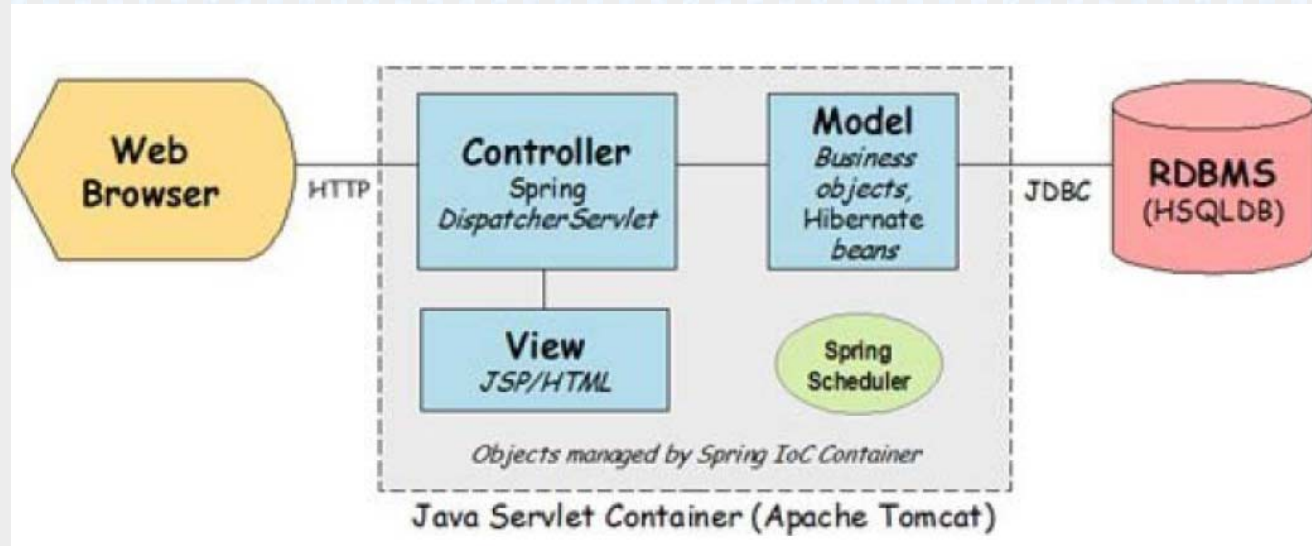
Web Browser

HTTP

Controller
Spring
DispatcherServlet

Model
Business objects,
Hibernate beans

JDBC

RDBMS
(HSQLDB)

View
JSP/HTML

Spring Scheduler

Objects managed by Spring IoC Container

Java Servlet Container (Apache Tomcat)